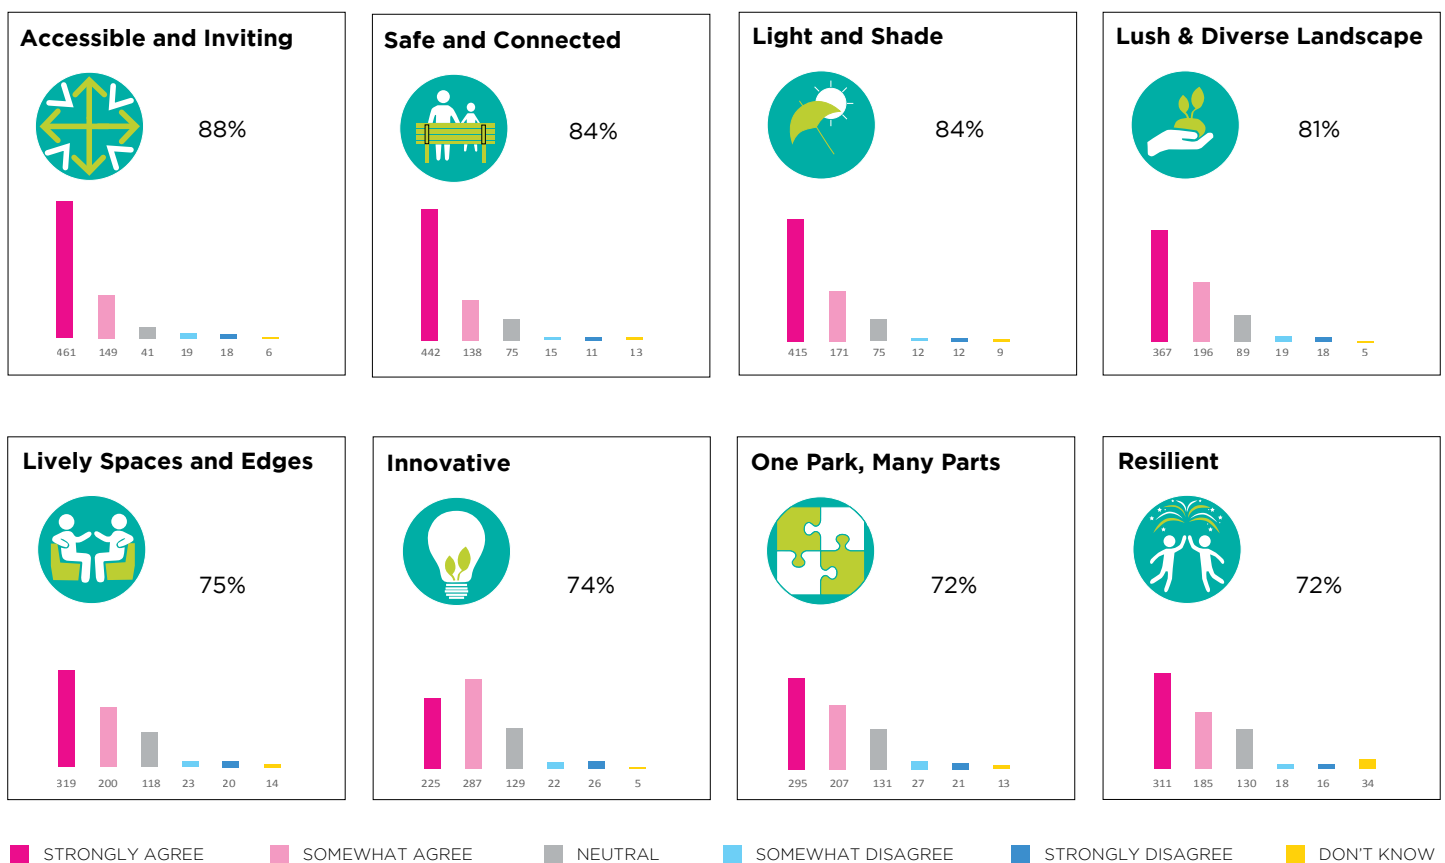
Accessible and Inviting

88%

461 149 41 19 18 6

Safe and Connected

84%

442 138 75 15 11 13

Light and Shade

84%

415 171 75 12 12 9

Lush & Diverse Landscape

81%

367 196 89 19 18 5

Lively Spaces and Edges

75%

319 200 118 23 20 14

Innovative

74%

225 287 129 22 26 5

One Park, Many Parts

72%

295 207 131 27 21 13

Resilient

72%

311 185 130 18 16 34

STRONGLY AGREE SOMEWHAT AGREE NEUTRAL SOMEWHAT DISAGREE STRONGLY DISAGREE DON'T KNOW